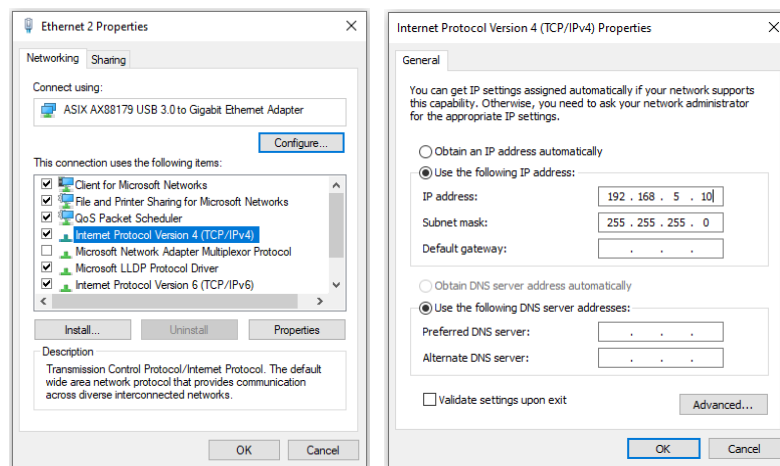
Ethernet 2 Properties

Networking Sharing

Connect using:

ASIX AX88179 USB 3.0 to Gigabit Ethernet Adapter

Configure...

This connection uses the following items:

Client for Microsoft Networks
File and Printer Sharing for Microsoft Networks
QoS Packet Scheduler
Internet Protocol Version 4 (TCP/IPv4)
Microsoft Network Adapter Multiplexor Protocol
Microsoft LLDP Protocol Driver
Internet Protocol Version 6 (TCP/IPv6)

Install... Uninstall Properties

Description
Transmission Control Protocol/Internet Protocol. The default wide area network protocol that provides communication across diverse interconnected networks.

OK Cancel

Internet Protocol Version 4 (TCP/IPv4) Properties

General

You can get IP settings assigned automatically if your network supports this capability. Otherwise, you need to ask your network administrator for the appropriate IP settings.

Obtain an IP address automatically
Use the following IP address:
IP address: 192 . 168 . 5 . 10
Subnet mask: 255 . 255 . 255 . 0
Default gateway: . . .

Obtain DNS server address automatically
Use the following DNS server addresses:
Preferred DNS server: . . .
Alternate DNS server: . . .

Validate settings upon exit

Advanced...

OK Cancel